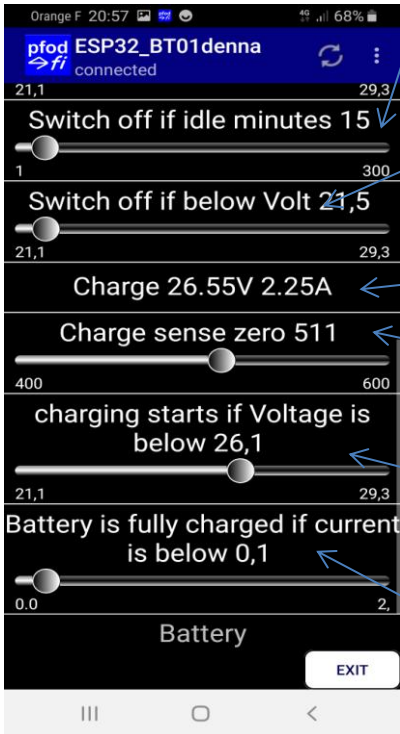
Orange F 20:57 68%

pfod fi ESP32_BT01denna
connected

21,1 29,3

Switch off if idle minutes 15

1 300

Switch off if below Volt 21,5

21,1 29,3

Charge 26.55V 2.25A

Charge sense zero 511

400 600

charging starts if Voltage is below 26,1

21,1 29,3

Battery is fully charged if current is below 0,1

0.0 2,

Battery

EXIT